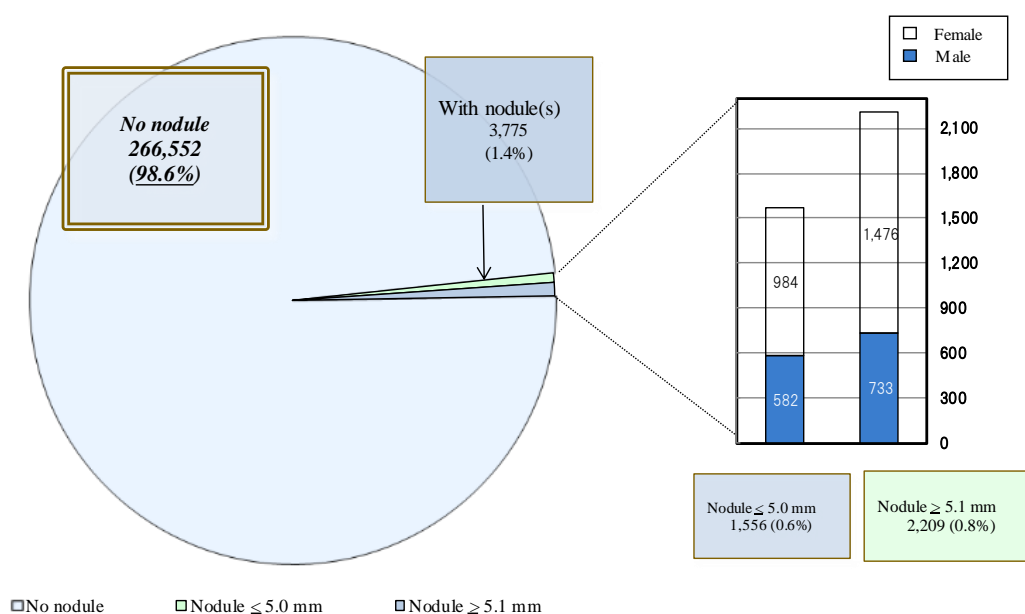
No nodule
266,552
(98.6%)

With nodule(s)
3,775
(1.4%)

Female
Male

2,100
1,800
1,500
1,200
900
600
300
0

984
582
1,476
733

Nodule $\leq$ 5.0 mm
1,556 (0.6%)

Nodule $\geq$ 5.1 mm
2,209 (0.8%)

No nodule
Nodule $\leq$ 5.0 mm
Nodule $\geq$ 5.1 mm